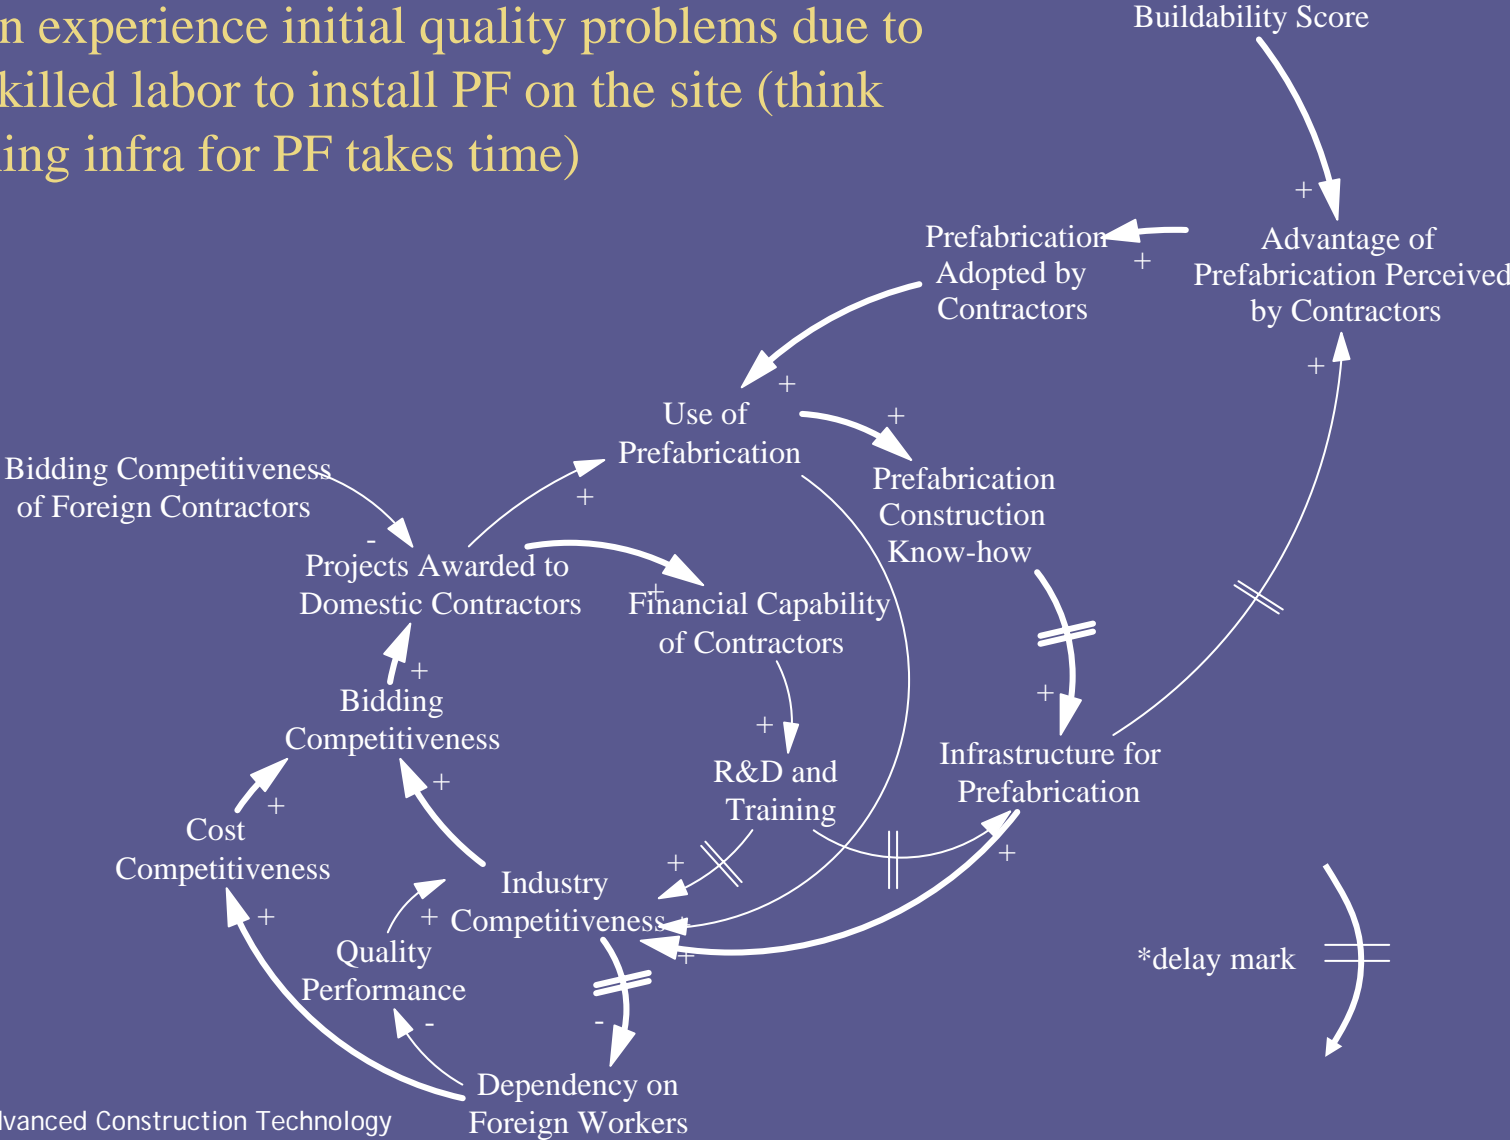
n experience initial quality problems due to killed labor to install PF on the site (think ing infra for PF takes time)

Buildability Score

+

Prefabrication Adopted by Contractors

+

Advantage of Prefabrication Perceived by Contractors

+

Use of Prefabrication

+

+

Prefabrication Construction Know-how

Bidding Competitiveness of Foreign Contractors

-

Projects Awarded to Domestic Contractors

+

+

Financial Capability of Contractors

+

+

Bidding Competitiveness

+

R&D and Training

Infrastructure for Prefabrication

+

Cost Competitiveness

+

+

Industry Competitiveness

+

+

+

+

Quality Performance

-

-

*delay mark

Dependency on Foreign Workers

lvanced Construction Technology